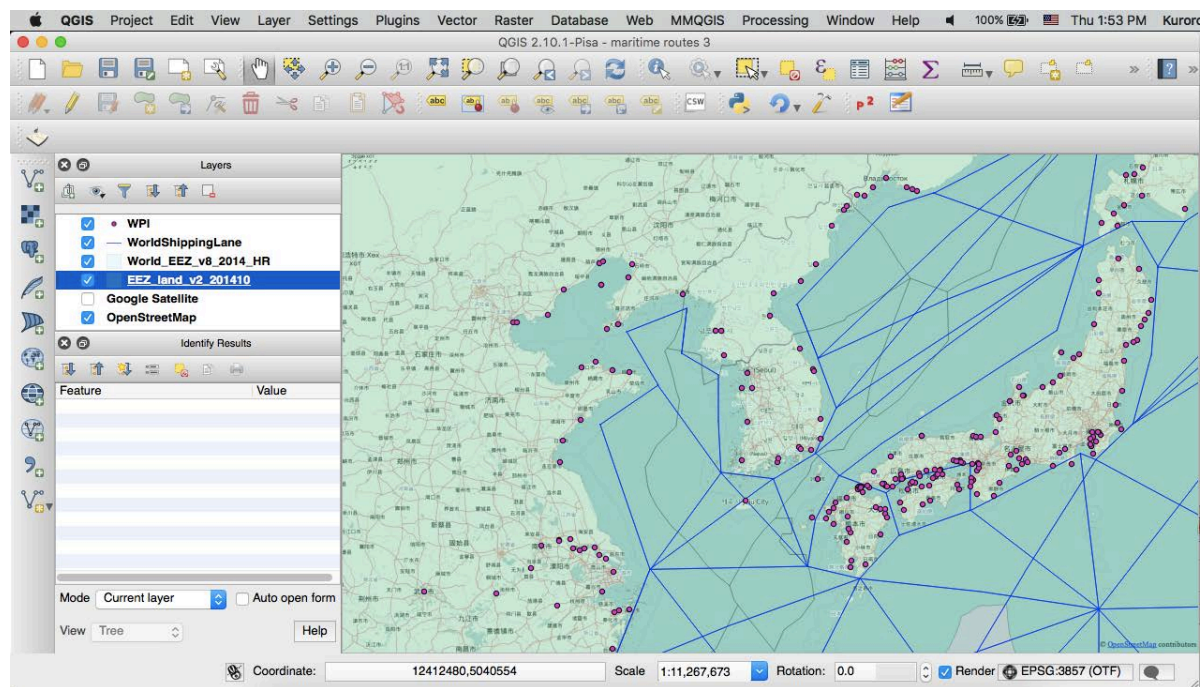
QGIS Project Edit View Layer Settings Plugins Vector Raster Database Web MMQGIS Processing Window Help 100% Thu 1:53 PM Kurord

QGIS 2.10.1-Pisa - maritime routes 3

Layers

WPI
WorldShippingLane
World_EEZ_v8_2014_HR
EEZ_land_v2_201410
Google Satellite
OpenStreetMap

Identify Results

| Feature | Value |
|---|---|

Mode Current layer Auto open form

View Tree Help

Coordinate: 12412480,5040554 Scale 1:11,267,673 Rotation: 0.0 Render EPSG:3857 (OTF)

© OpenStreetMap contributors